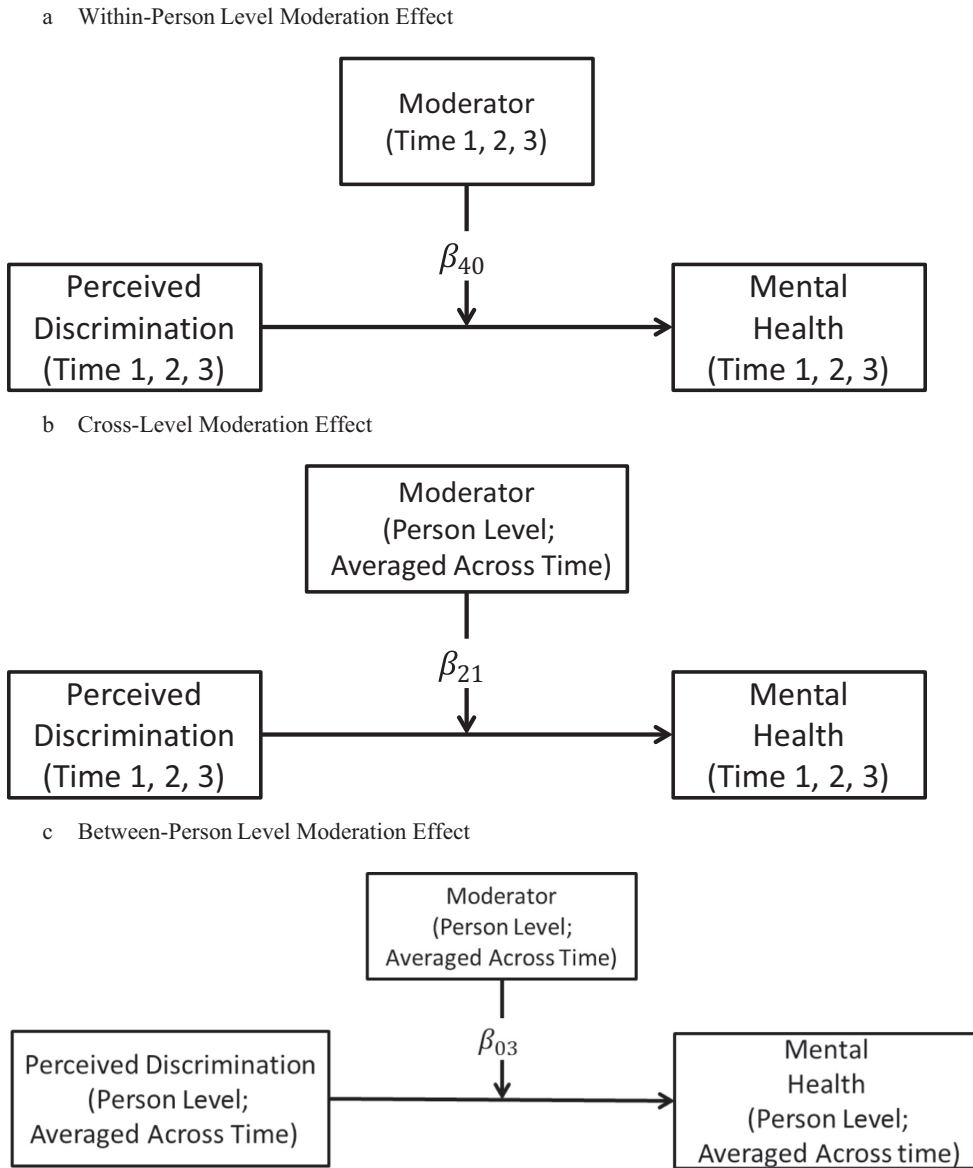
a Within-Person Level Moderation Effect

Moderator
(Time 1, 2, 3)

$\beta_{40}$

Perceived
Discrimination
(Time 1, 2, 3)

Mental
Health
(Time 1, 2, 3)

b Cross-Level Moderation Effect

Moderator
(Person Level;
Averaged Across Time)

$\beta_{21}$

Perceived
Discrimination
(Time 1, 2, 3)

Mental
Health
(Time 1, 2, 3)

c Between-Person Level Moderation Effect

Moderator
(Person Level;
Averaged Across Time)

$\beta_{03}$

Perceived Discrimination
(Person Level;
Averaged Across Time)

Mental
Health
(Person Level;
Averaged Across time)